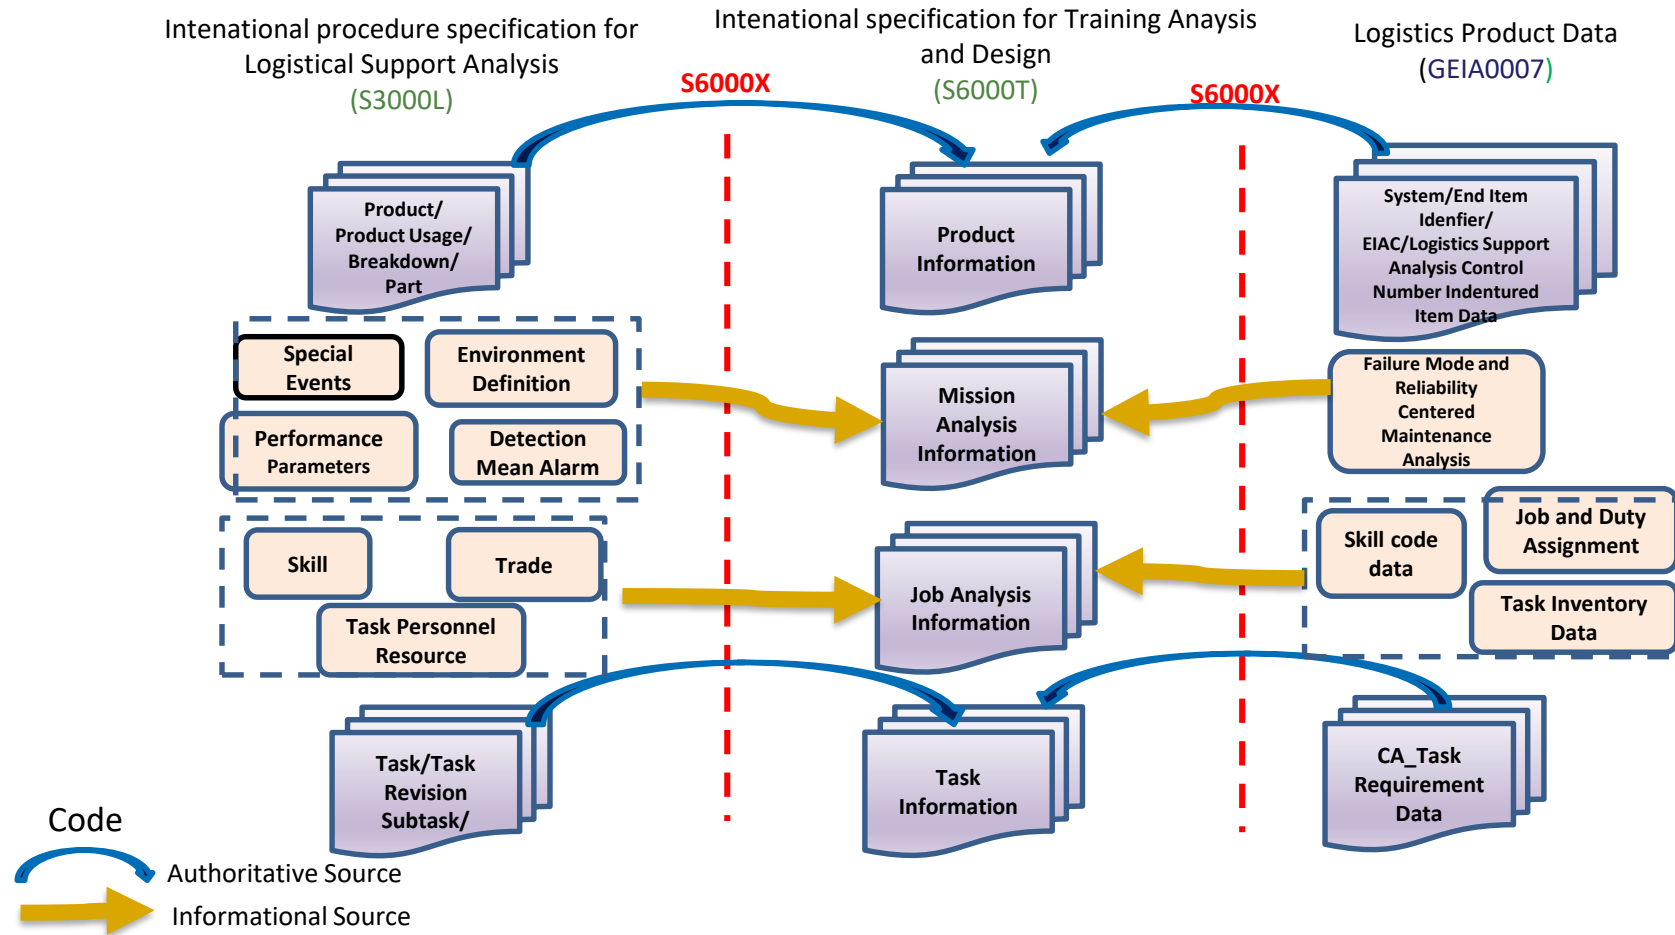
Intenational procedure specification for Logistical Support Analysis (S3000L)

Intenational specification for Training Anaysis and Design (S6000T)

Logistics Product Data (GEIA0007)

S6000X

S6000X

Product/ Product Usage/ Breakdown/ Part

Product Information

System/End Item Idenfier/ EIAC/Logistics Support Analysis Control Number Indentured Item Data

Special Events

Environment Definition

Performance Parameters

Detection Mean Alarm

Mission Analysis Information

Failure Mode and Reliability Centered Maintenance Analysis

Skill

Trade

Task Personnel Resource

Job Analysis Information

Skill code data

Job and Duty Assignment

Task Inventory Data

Task/Task Revision Subtask/

Task Information

CA_Task Requirement Data

Code

Authoritative Source

Informational Source